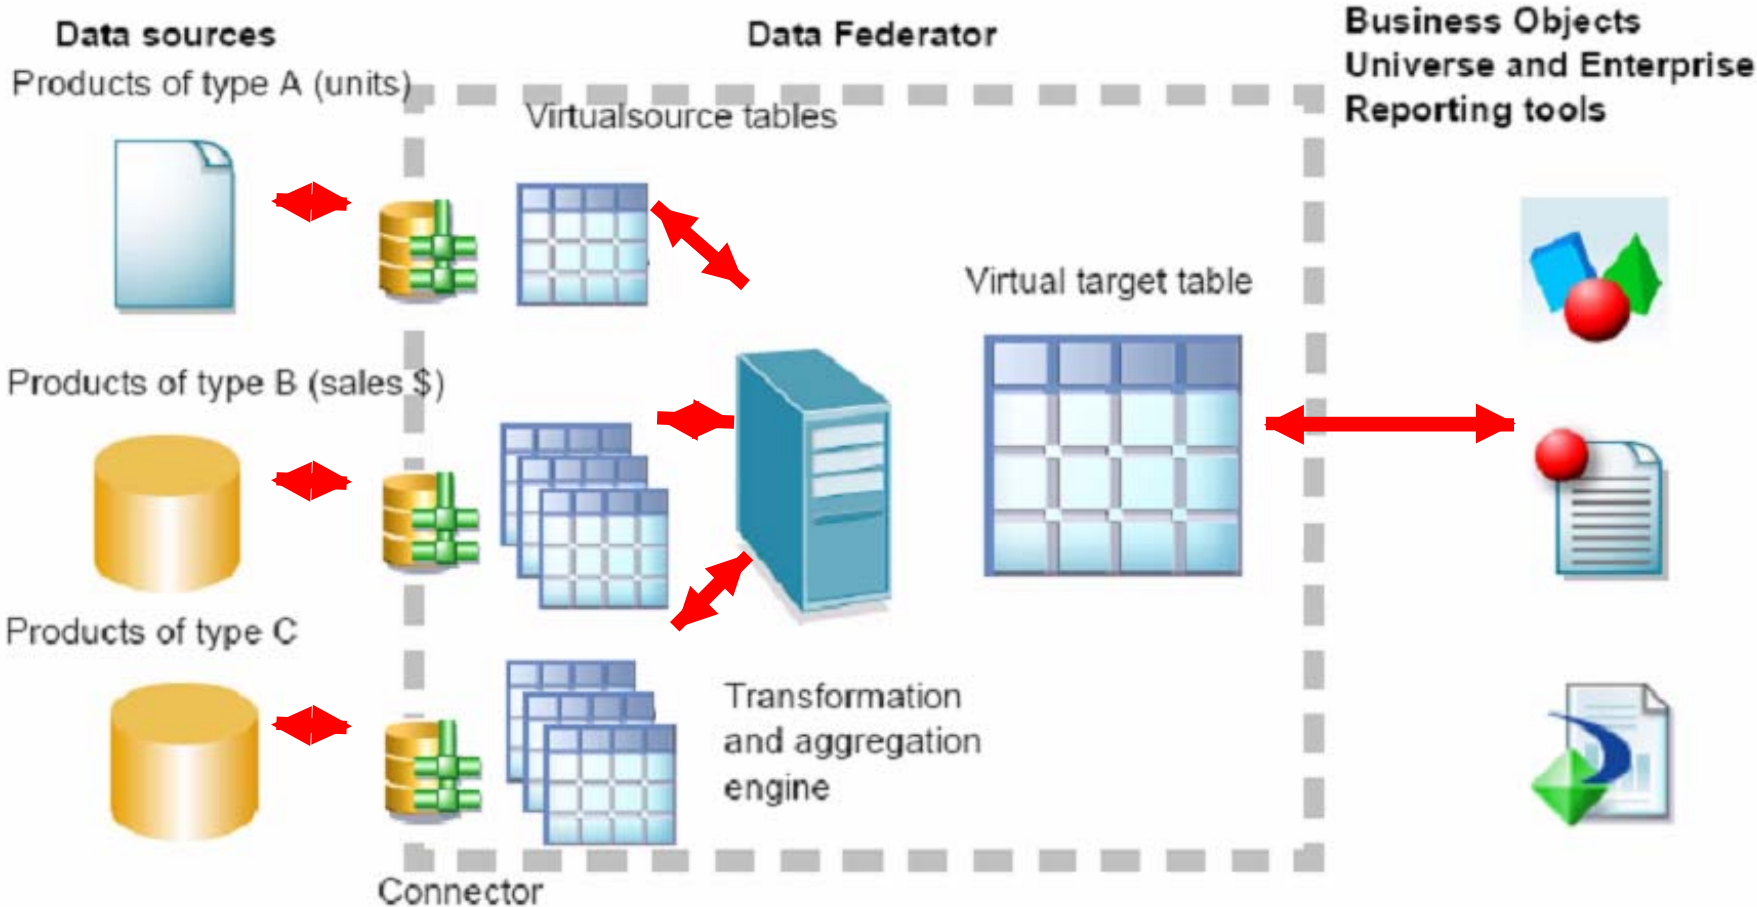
Data sources

Products of type A (units)

Data Federator

Virtualsource tables

Business Objects Universe and Enterprise Reporting tools

Virtual target table

Products of type B (sales $)

Products of type C

Transformation and aggregation engine

Connector